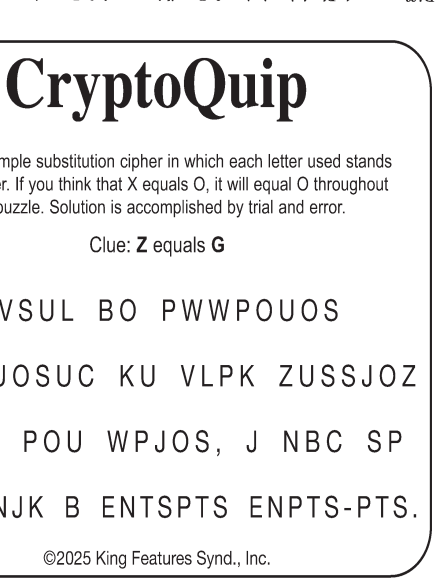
CryptoQuip

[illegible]mple substitution cipher in which each letter used stands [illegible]r. If you think that X equals O, it will equal O throughout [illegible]uzzle. Solution is accomplished by trial and error.

Clue: Z equals G

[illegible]VSUL BO PWWPOUOS

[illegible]JOSUC KU VLPK ZUSSJOZ

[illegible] POU WPJOS, J NBC SP

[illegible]NJK B ENTSPTS ENPTS-PTS.

©2025 King Features Synd., Inc.